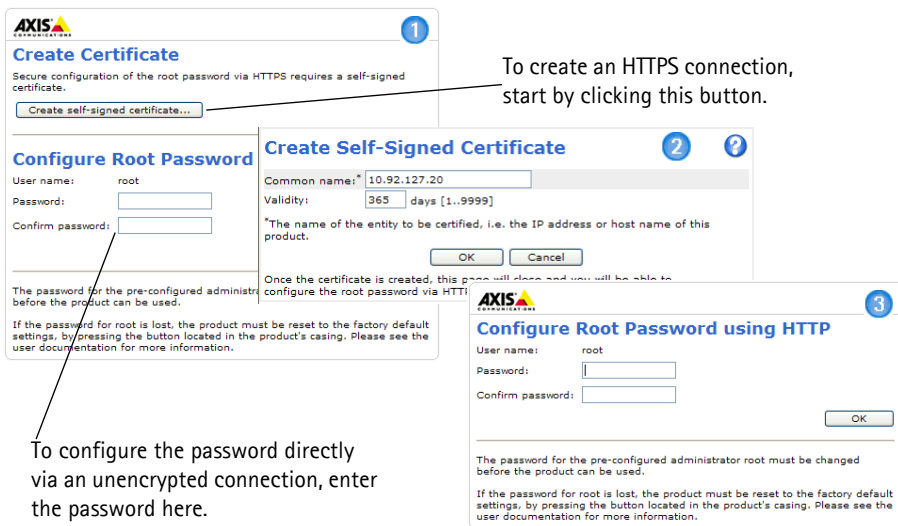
AXIS COMMUNICATIONS

1

Create Certificate

Secure configuration of the root password via HTTPS requires a self-signed certificate.

Create self-signed certificate...

To create an HTTPS connection, start by clicking this button.

Configure Root Password

User name: root

Password:

Confirm password:

The password for the pre-configured administra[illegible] before the product can be used.

If the password for root is lost, the product must be reset to the factory default settings, by pressing the button located in the product's casing. Please see the user documentation for more information.

Create Self-Signed Certificate

2

?

Common name:* 10.92.127.20

Validity: 365 days [1..9999]

*The name of the entity to be certified, i.e. the IP address or host name of this product.

OK Cancel

Once the certificate is created, this page will close and you will be able to configure the root password via HTT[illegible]

AXIS COMMUNICATIONS

3

Configure Root Password using HTTP

User name: root

Password:

Confirm password:

OK

The password for the pre-configured administrator root must be changed before the product can be used.

If the password for root is lost, the product must be reset to the factory default settings, by pressing the button located in the product's casing. Please see the user documentation for more information.

To configure the password directly via an unencrypted connection, enter the password here.